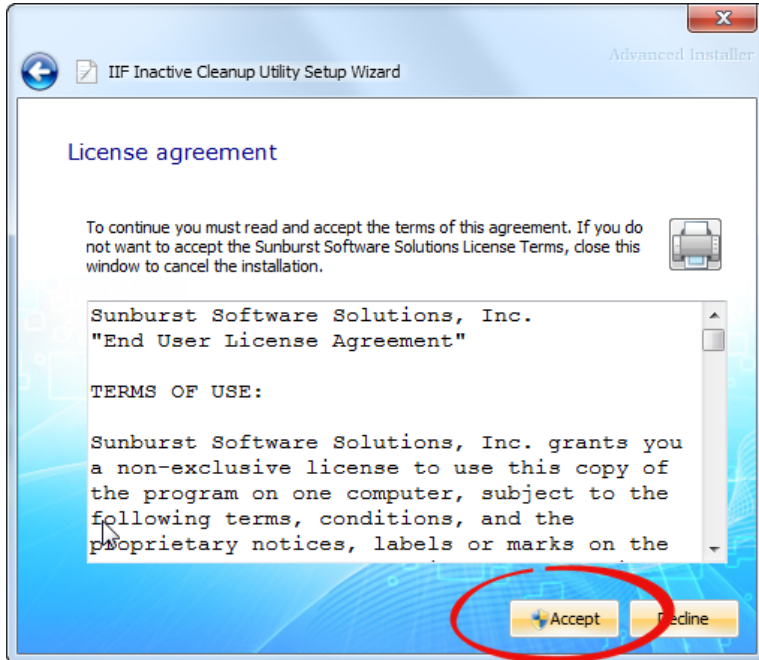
Advanced Installer

IIF Inactive Cleanup Utility Setup Wizard

License agreement

To continue you must read and accept the terms of this agreement. If you do not want to accept the Sunburst Software Solutions License Terms, close this window to cancel the installation.

Sunburst Software Solutions, Inc.
"End User License Agreement"

TERMS OF USE:

Sunburst Software Solutions, Inc. grants you a non-exclusive license to use this copy of the program on one computer, subject to the following terms, conditions, and the proprietary notices, labels or marks on the

Accept

Decline